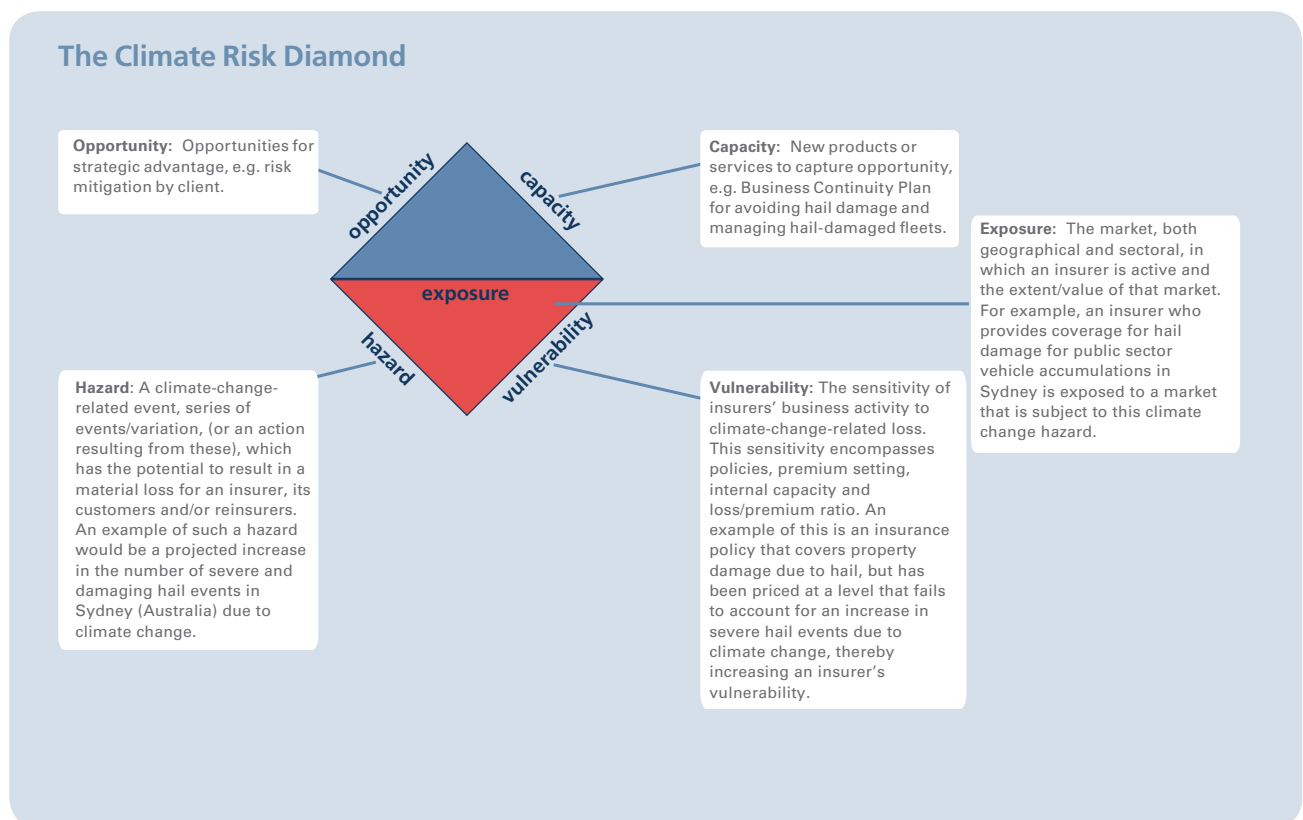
The Climate Risk Diamond

Opportunity: Opportunities for strategic advantage, e.g. risk mitigation by client.

opportunity

capacity

Capacity: New products or services to capture opportunity, e.g. Business Continuity Plan for avoiding hail damage and managing hail-damaged fleets.

Exposure: The market, both geographical and sectoral, in which an insurer is active and the extent/value of that market. For example, an insurer who provides coverage for hail damage for public sector vehicle accumulations in Sydney is exposed to a market that is subject to this climate change hazard.

exposure

hazard

vulnerability

Hazard: A climate-change-related event, series of events/variation, (or an action resulting from these), which has the potential to result in a material loss for an insurer, its customers and/or reinsurers. An example of such a hazard would be a projected increase in the number of severe and damaging hail events in Sydney (Australia) due to climate change.

Vulnerability: The sensitivity of insurers' business activity to climate-change-related loss. This sensitivity encompasses policies, premium setting, internal capacity and loss/premium ratio. An example of this is an insurance policy that covers property damage due to hail, but has been priced at a level that fails to account for an increase in severe hail events due to climate change, thereby increasing an insurer's vulnerability.